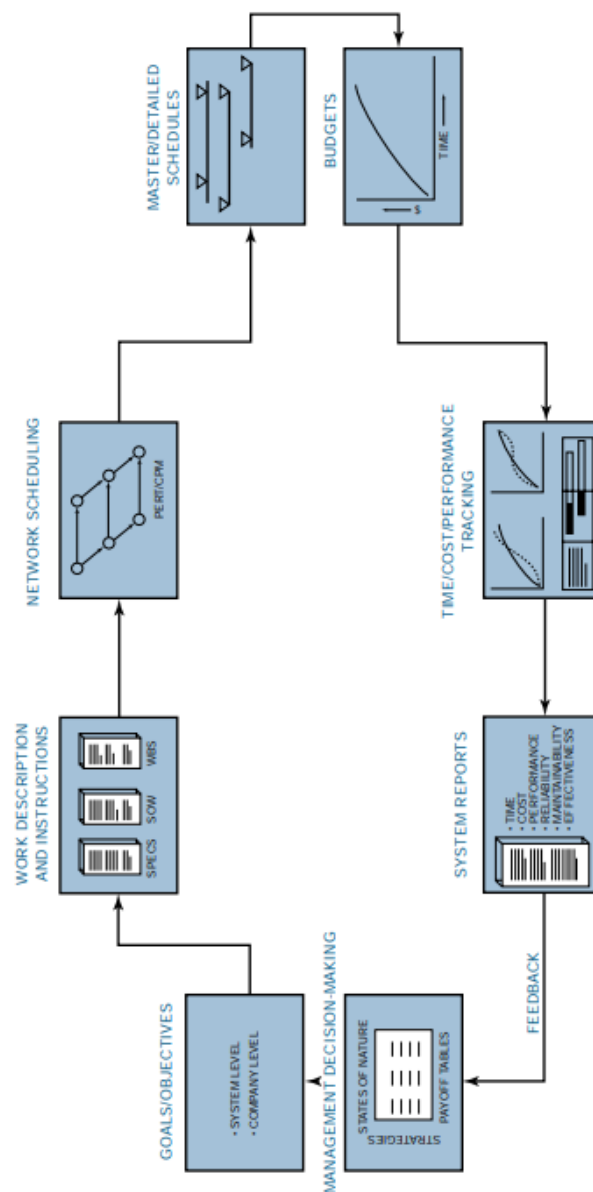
GOALS/OBJECTIVES

• SYSTEM LEVEL
• COMPANY LEVEL

WORK DESCRIPTION AND INSTRUCTIONS

SPECS

SOW

WBS

NETWORK SCHEDULING

PERT/CPM

MASTER/DETAILED SCHEDULES

BUDGETS

$

TIME

TIME/COST/PERFORMANCE TRACKING

SYSTEM REPORTS

• TIME
• COST
• PERFORMANCE
• RELIABILITY
• MAINTAINABILITY
• EFFECTIVENESS

FEEDBACK

MANAGEMENT DECISION-MAKING

STATES OF NATURE

STRATEGIES

PAYOFF TABLES